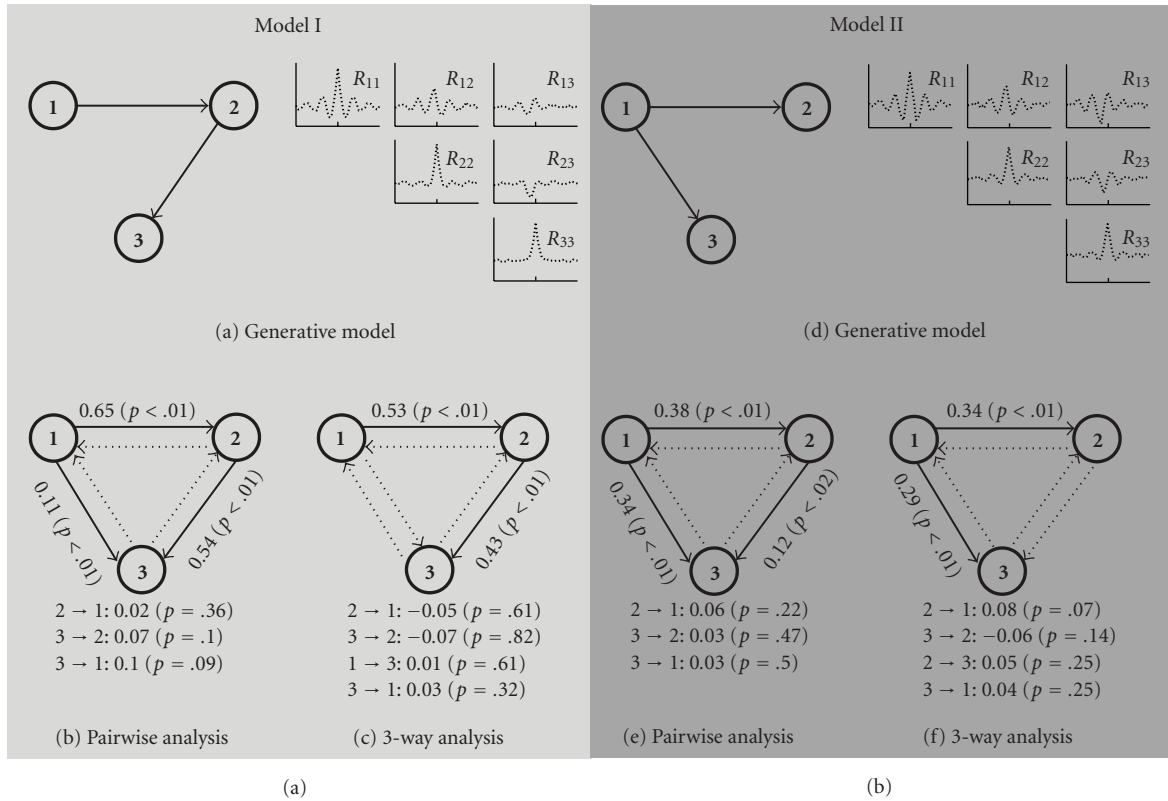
Model I

1
2
3

$R_{11}$ $R_{12}$ $R_{13}$
$R_{22}$ $R_{23}$
$R_{33}$

(a) Generative model

0.65 ($p$ < .01)
1
2
0.11 ($p$ < .01)
0.54 ($p$ < .01)
3

2 → 1: 0.02 ($p$ = .36)
3 → 2: 0.07 ($p$ = .1)
3 → 1: 0.1 ($p$ = .09)

(b) Pairwise analysis

0.53 ($p$ < .01)
1
2
0.43 ($p$ < .01)
3

2 → 1: −0.05 ($p$ = .61)
3 → 2: −0.07 ($p$ = .82)
1 → 3: 0.01 ($p$ = .61)
3 → 1: 0.03 ($p$ = .32)

(c) 3-way analysis

Model II

1
2
3

$R_{11}$ $R_{12}$ $R_{13}$
$R_{22}$ $R_{23}$
$R_{33}$

(d) Generative model

0.38 ($p$ < .01)
1
2
0.34 ($p$ < .01)
0.12 ($p$ < .02)
3

2 → 1: 0.06 ($p$ = .22)
3 → 2: 0.03 ($p$ = .47)
3 → 1: 0.03 ($p$ = .5)

(e) Pairwise analysis

0.34 ($p$ < .01)
1
2
0.29 ($p$ < .01)
3

2 → 1: 0.08 ($p$ = .07)
3 → 2: −0.06 ($p$ = .14)
2 → 3: 0.05 ($p$ = .25)
3 → 1: 0.04 ($p$ = .25)

(f) 3-way analysis

(a)

(b)